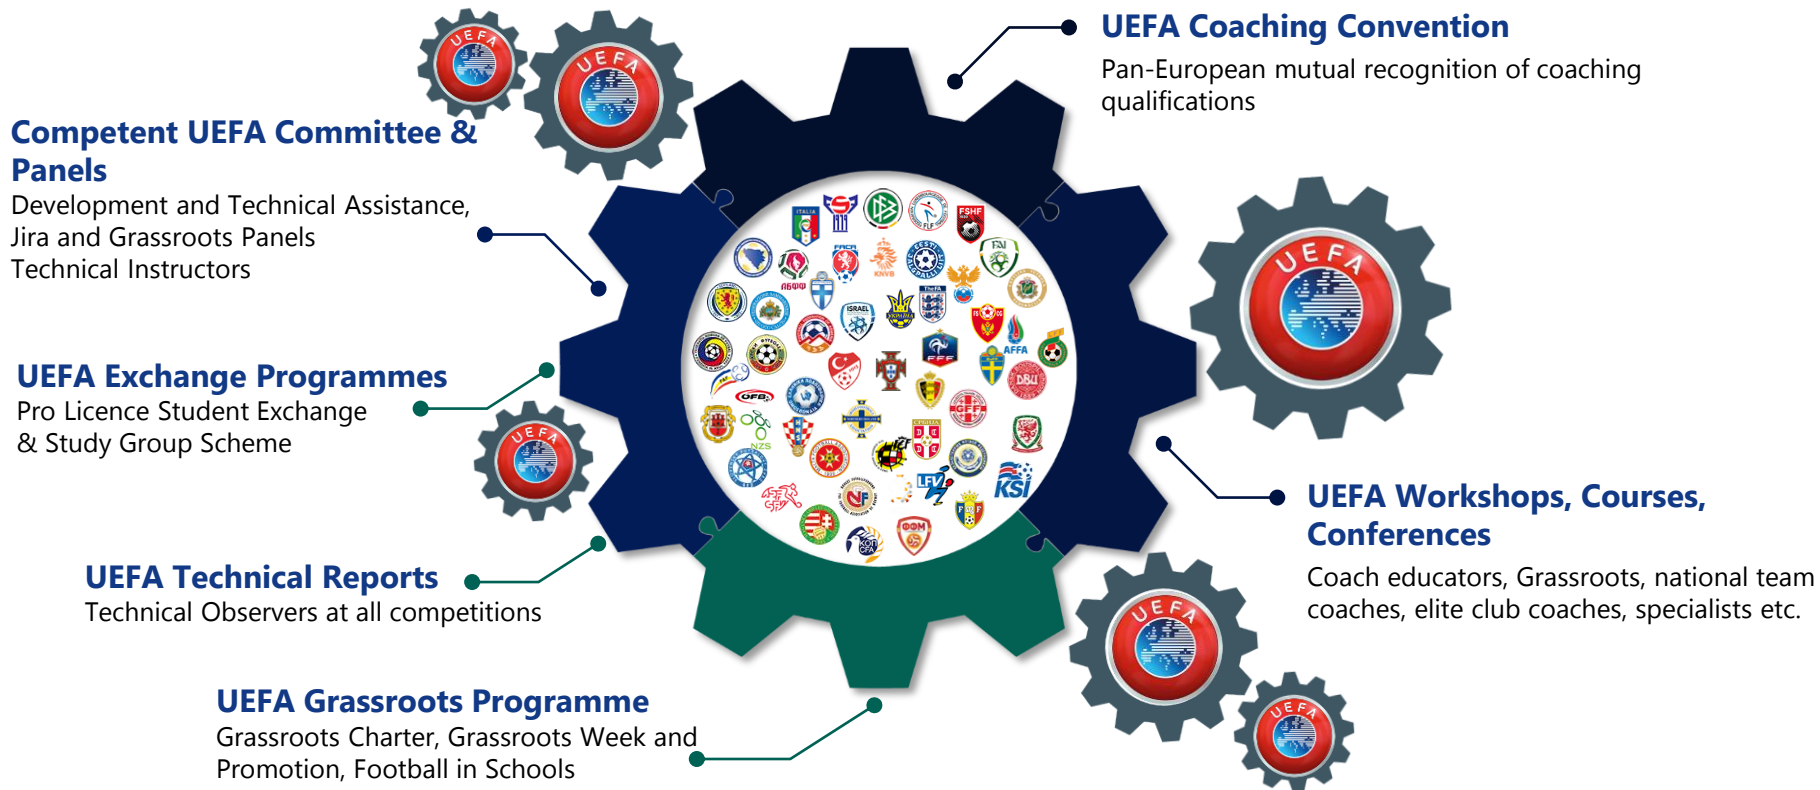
UEFA Coaching Convention
Pan-European mutual recognition of coaching qualifications

Competent UEFA Committee & Panels
Development and Technical Assistance, Jira and Grassroots Panels
Technical Instructors

UEFA Exchange Programmes
Pro Licence Student Exchange & Study Group Scheme

UEFA Technical Reports
Technical Observers at all competitions

UEFA Grassroots Programme
Grassroots Charter, Grassroots Week and Promotion, Football in Schools

UEFA Workshops, Courses, Conferences
Coach educators, Grassroots, national team coaches, elite club coaches, specialists etc.

UEFA UEFA UEFA UEFA UEFA UEFA